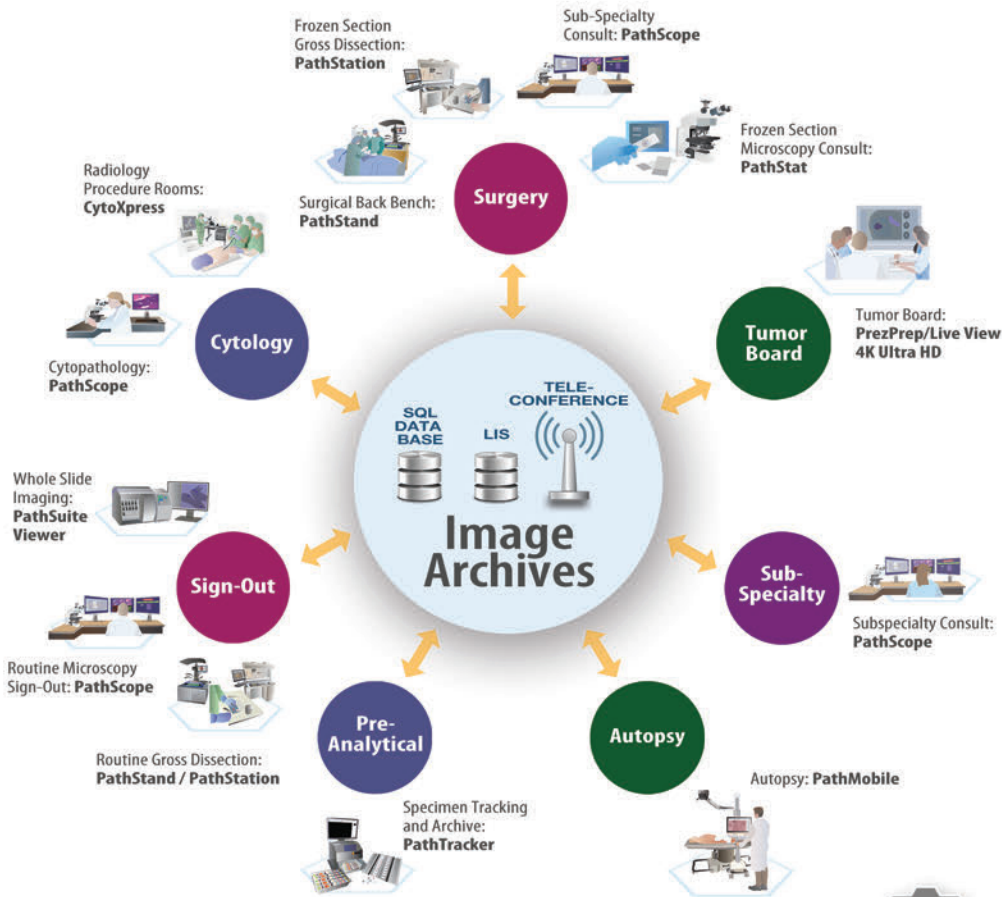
Frozen Section Gross Dissection: **PathStation**

Sub-Specialty Consult: **PathScope**

Frozen Section Microscopy Consult: **PathStat**

Surgical Back Bench: **PathStand**

Surgery

Radiology Procedure Rooms: **CytoXpress**

Tumor Board: **PrezPrep/Live View 4K Ultra HD**

Tumor Board

Cytology

Cytopathology: **PathScope**

SQL DATA BASE

LIS

TELE-CONFERENCE

Image Archives

Whole Slide Imaging: **PathSuite Viewer**

Sign-Out

Sub-Specialty

Subspecialty Consult: **PathScope**

Routine Microscopy Sign-Out: **PathScope**

Pre-Analytical

Autopsy

Routine Gross Dissection: **PathStand / PathStation**

Autopsy: **PathMobile**

Specimen Tracking and Archive: **PathTracker**